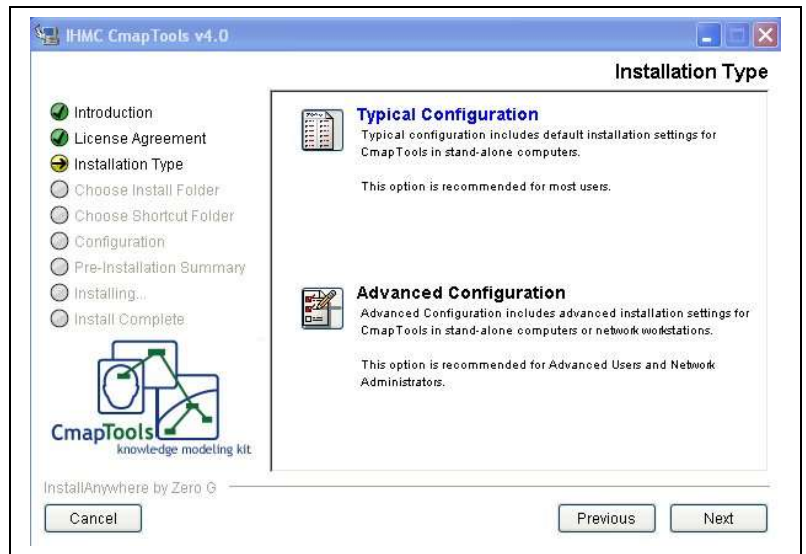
IHMC CmapTools v4.0

Installation Type

Introduction
License Agreement
Installation Type
Choose Install Folder
Choose Shortcut Folder
Configuration
Pre-Installation Summary
Installing...
Install Complete

CmapTools
knowledge modeling kit

Typical Configuration
Typical configuration includes default installation settings for CmapTools in stand-alone computers.

This option is recommended for most users.

Advanced Configuration
Advanced Configuration includes advanced installation settings for CmapTools in stand-alone computers or network workstations.

This option is recommended for Advanced Users and Network Administrators.

InstallAnywhere by Zero G

Cancel

Previous

Next